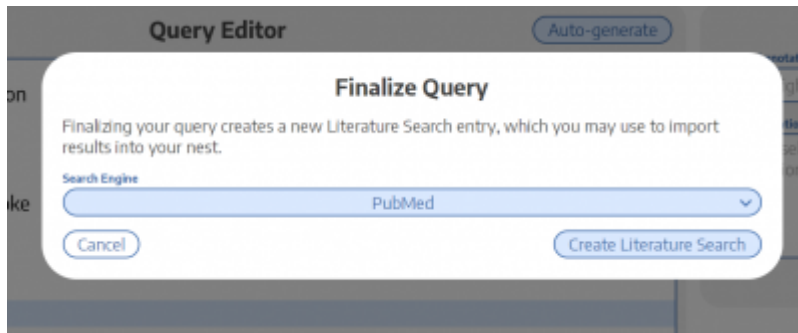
Query Editor

Auto-generate

on

ke

Finalize Query

Finalizing your query creates a new Literature Search entry, which you may use to import results into your nest.

Search Engine

PubMed

Cancel

Create Literature Search